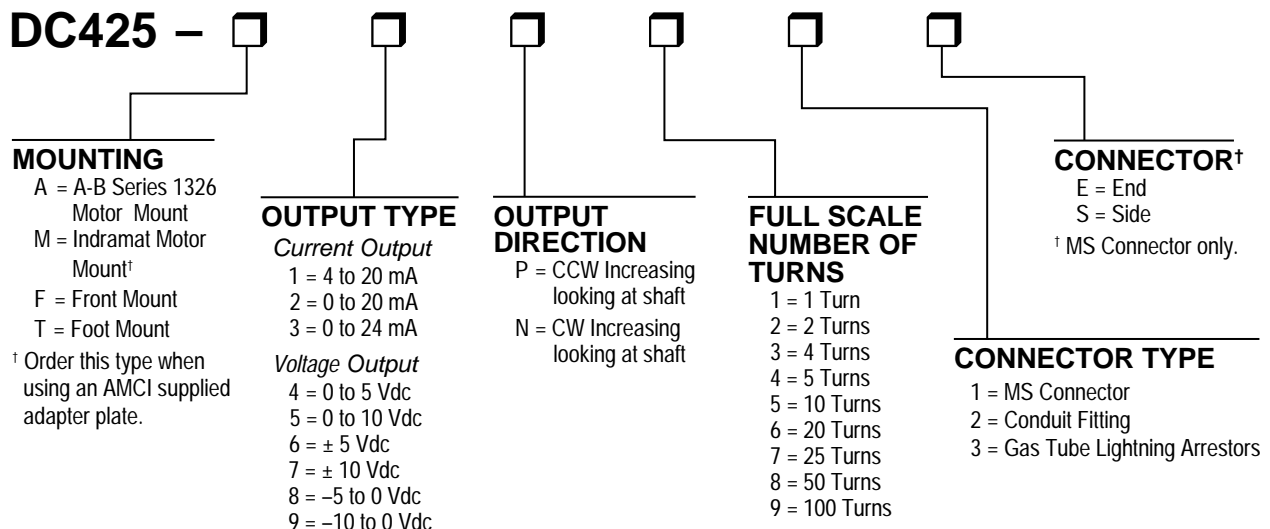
DC425 – □ □ □ □ □ □

MOUNTING
A = A-B Series 1326 Motor Mount
M = Indramat Motor Mount†
F = Front Mount
T = Foot Mount
† Order this type when using an AMCI supplied adapter plate.

OUTPUT TYPE
Current Output
1 = 4 to 20 mA
2 = 0 to 20 mA
3 = 0 to 24 mA
Voltage Output
4 = 0 to 5 Vdc
5 = 0 to 10 Vdc
6 = ± 5 Vdc
7 = ± 10 Vdc
8 = –5 to 0 Vdc
9 = –10 to 0 Vdc

OUTPUT DIRECTION
P = CCW Increasing looking at shaft
N = CW Increasing looking at shaft

FULL SCALE NUMBER OF TURNS
1 = 1 Turn
2 = 2 Turns
3 = 4 Turns
4 = 5 Turns
5 = 10 Turns
6 = 20 Turns
7 = 25 Turns
8 = 50 Turns
9 = 100 Turns

CONNECTOR†
E = End
S = Side
† MS Connector only.

CONNECTOR TYPE
1 = MS Connector
2 = Conduit Fitting
3 = Gas Tube Lightning Arrestors